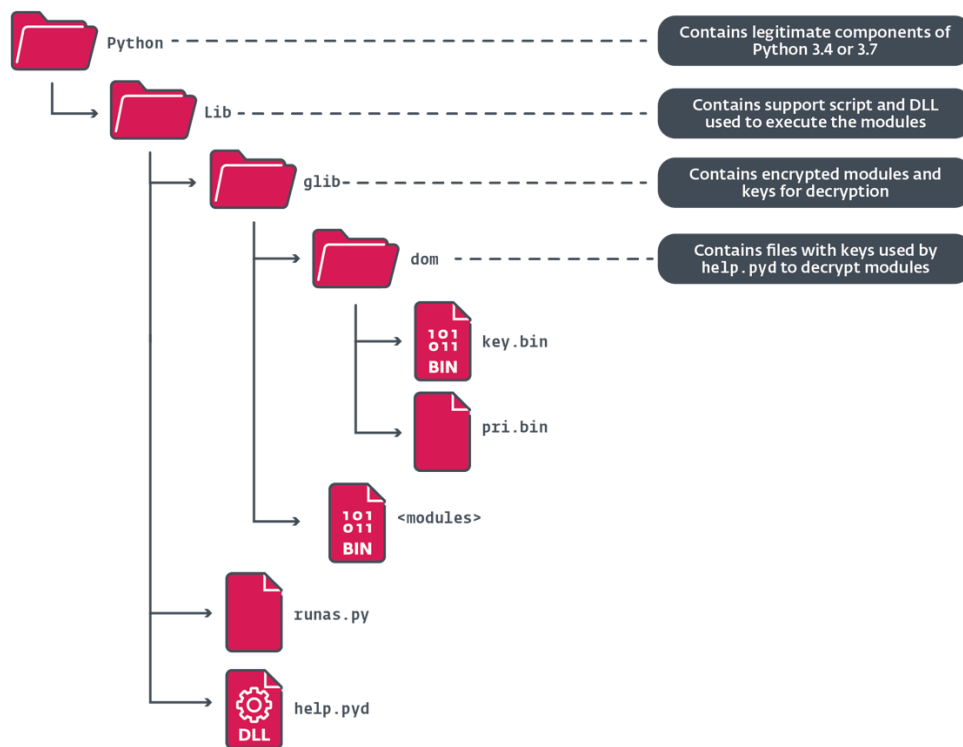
Python

Contains legitimate components of Python 3.4 or 3.7

Lib

Contains support script and DLL used to execute the modules

glib

Contains encrypted modules and keys for decryption

dom

Contains files with keys used by help.pyd to decrypt modules

101
011
BIN

key.bin

pri.bin

101
011
BIN

<modules>

runas.py

DLL

help.pyd